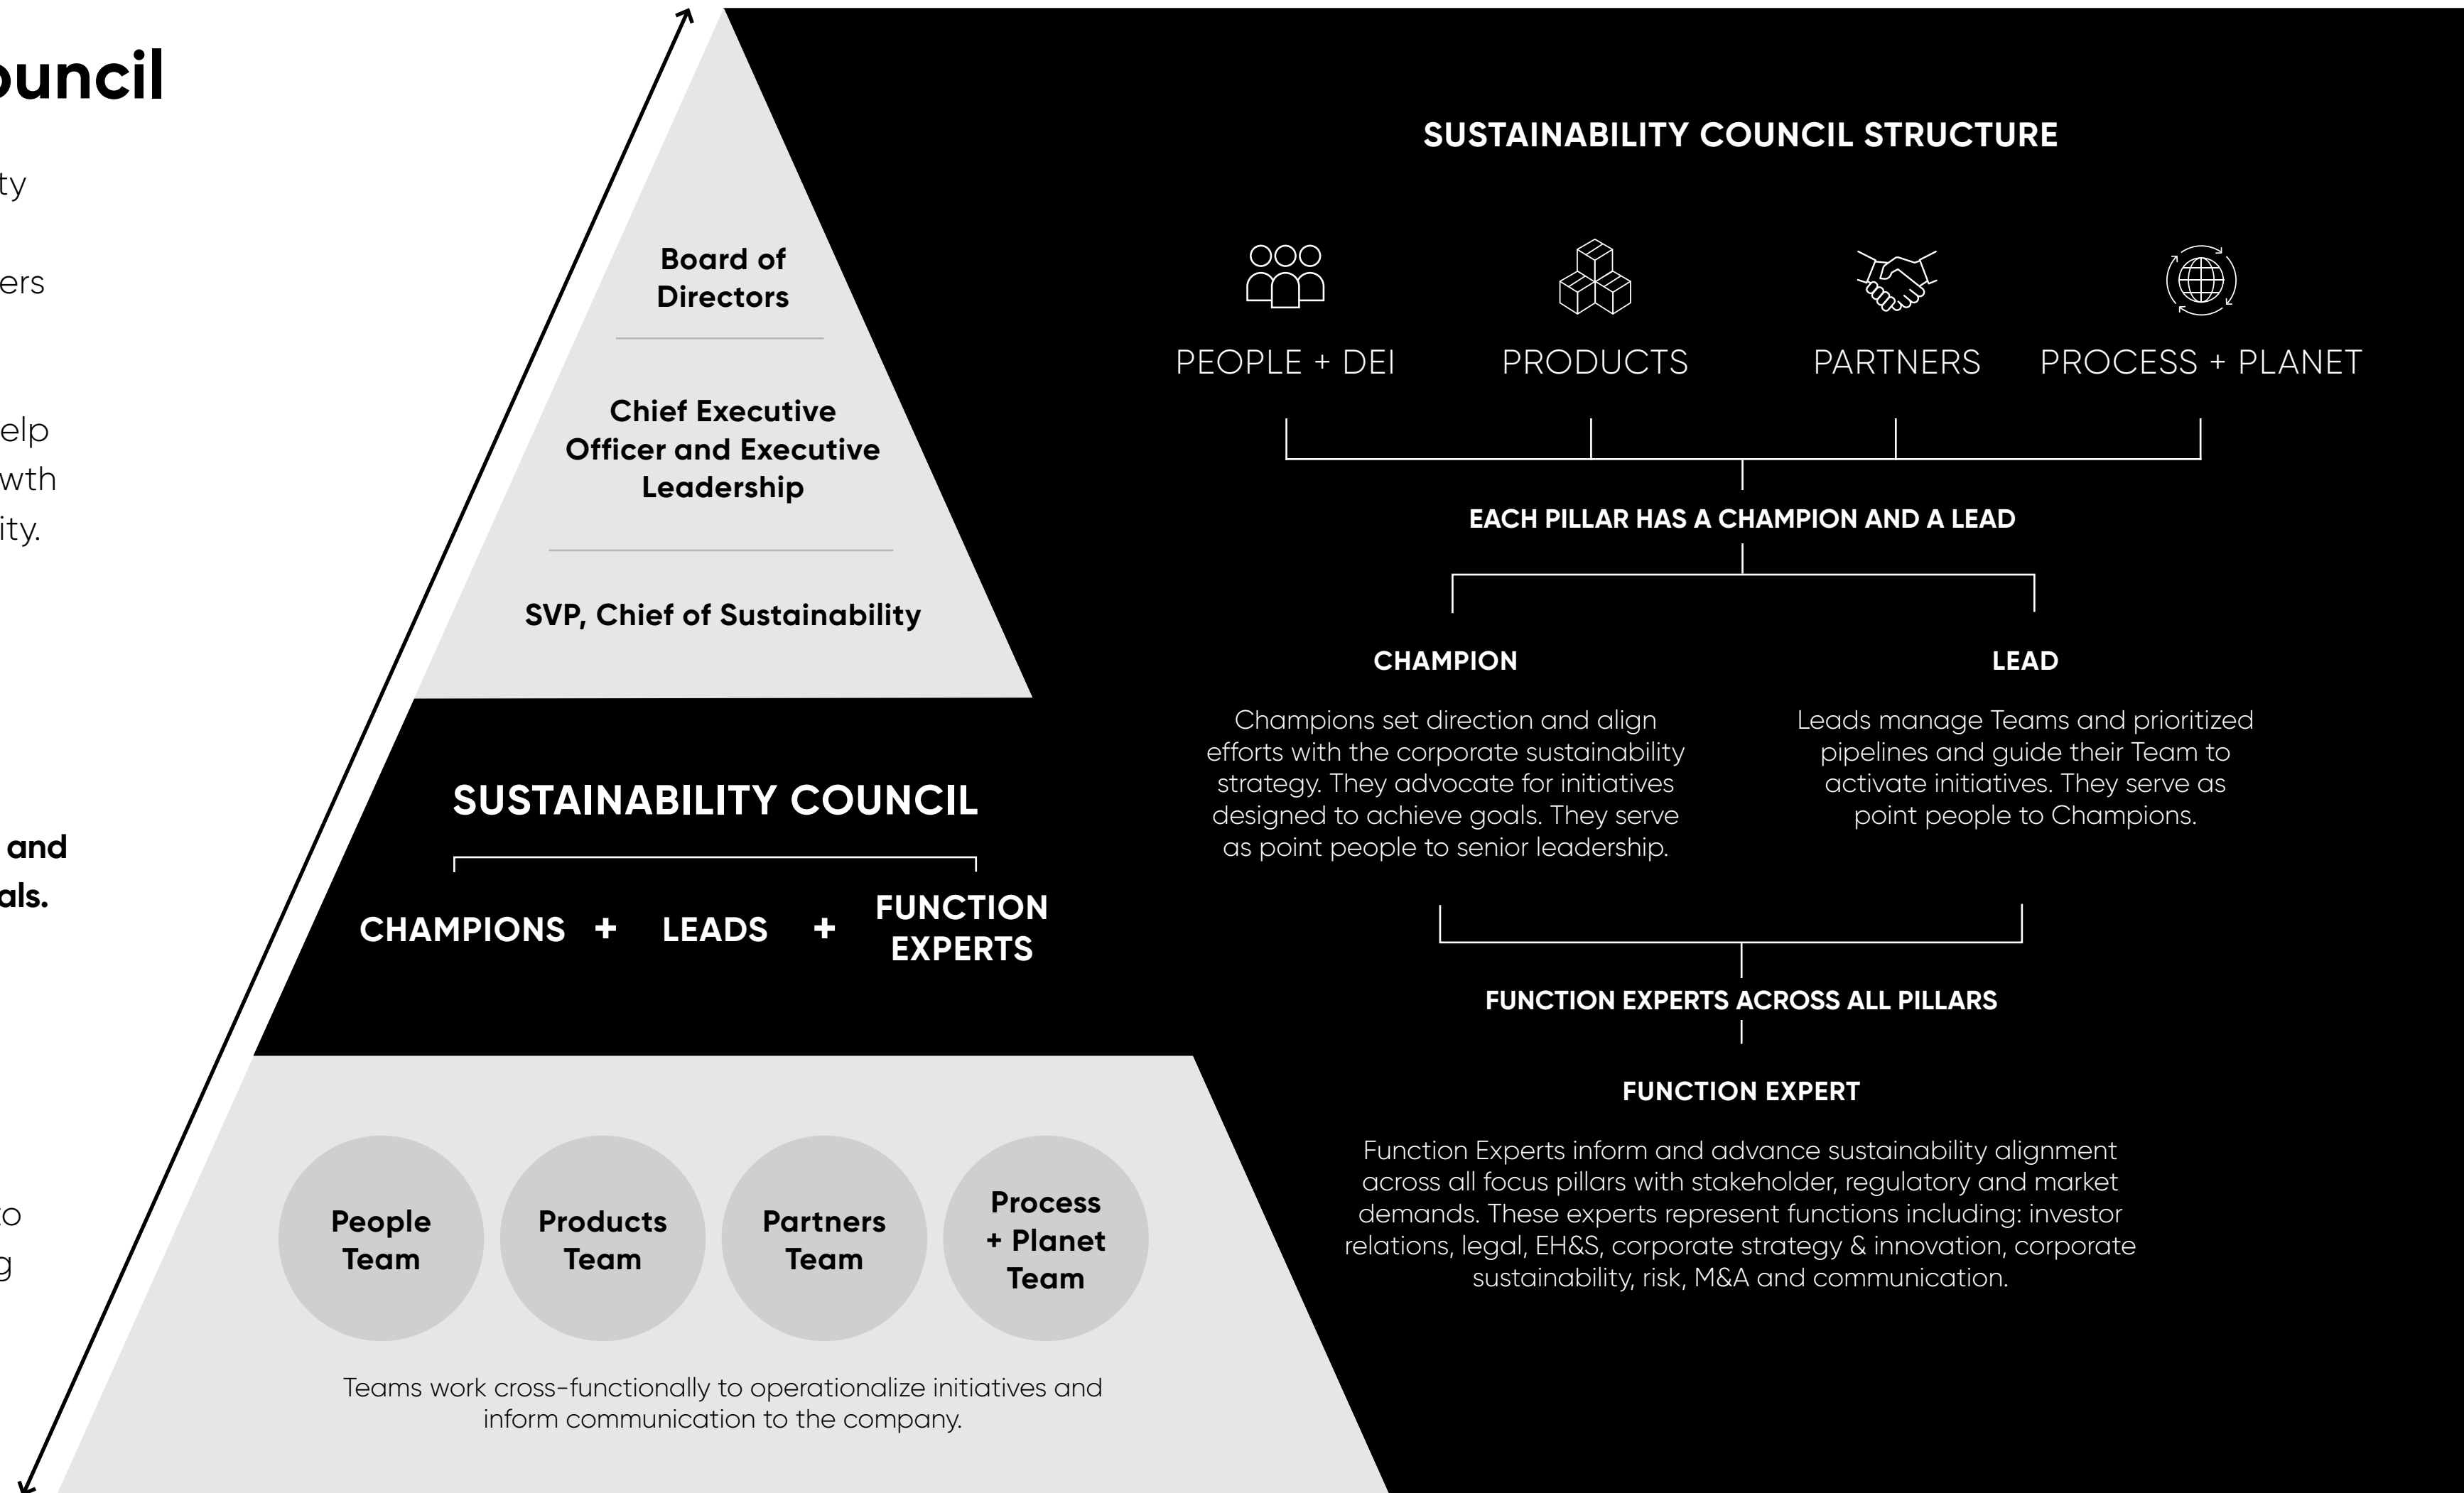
ouncil

ty

ers

elp
wth
ity.

and
als.

o
g

Board of Directors

Chief Executive Officer and Executive Leadership

SVP, Chief of Sustainability

SUSTAINABILITY COUNCIL

CHAMPIONS + LEADS + FUNCTION EXPERTS

People Team

Products Team

Partners Team

Process + Planet Team

Teams work cross-functionally to operationalize initiatives and inform communication to the company.

SUSTAINABILITY COUNCIL STRUCTURE

PEOPLE + DEI

PRODUCTS

PARTNERS

PROCESS + PLANET

EACH PILLAR HAS A CHAMPION AND A LEAD

CHAMPION

Champions set direction and align efforts with the corporate sustainability strategy. They advocate for initiatives designed to achieve goals. They serve as point people to senior leadership.

LEAD

Leads manage Teams and prioritized pipelines and guide their Team to activate initiatives. They serve as point people to Champions.

FUNCTION EXPERTS ACROSS ALL PILLARS

FUNCTION EXPERT

Function Experts inform and advance sustainability alignment across all focus pillars with stakeholder, regulatory and market demands. These experts represent functions including: investor relations, legal, EH&S, corporate strategy & innovation, corporate sustainability, risk, M&A and communication.